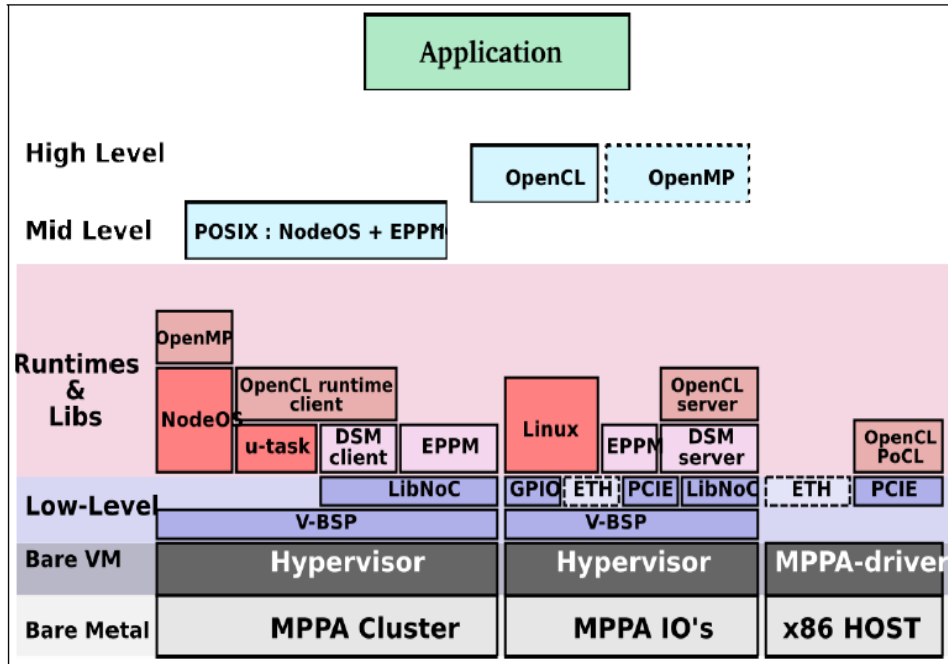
Application

High Level

OpenCL

OpenMP

Mid Level

POSIX : NodeOS + EPPM

Runtimes & Libs

OpenMP

NodeOS

OpenCL runtime client

u-task

DSM client

EPPM

Linux

EPPM

OpenCL server

DSM server

OpenCL PoCL

Low-Level

LibNoC

GPIO

ETH

PCIE

LibNoC

ETH

PCIE

V-BSP

V-BSP

Bare VM

Hypervisor

Hypervisor

MPPA-driver

Bare Metal

MPPA Cluster

MPPA IO's

x86 HOST